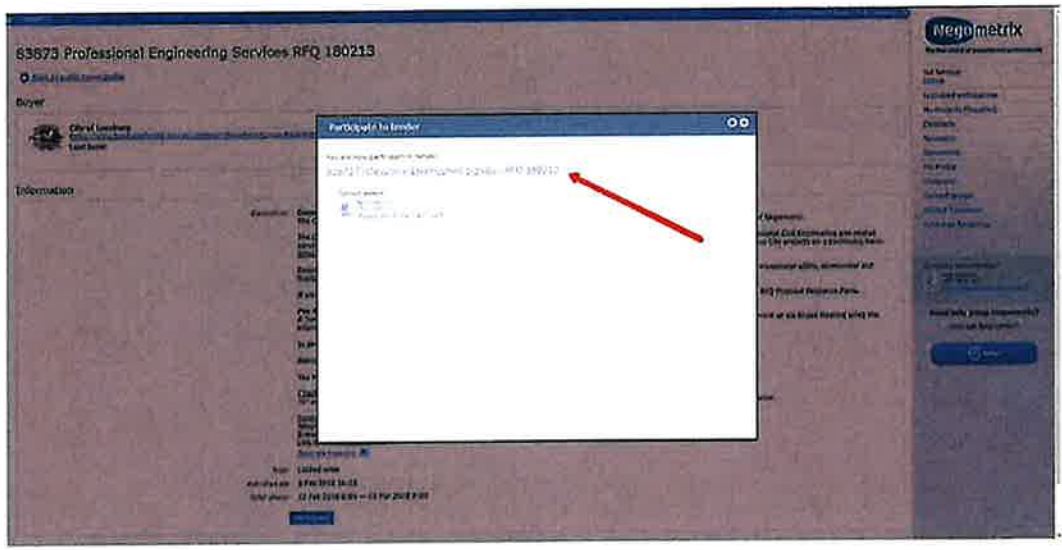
63673 Professional Engineering Services RFQ 180213

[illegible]

Buyer

City of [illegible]

Information

Participate in tender

You are now participating in tender

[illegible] RFQ 180213

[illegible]

Nego metrix

Type: Limited tender

Participate